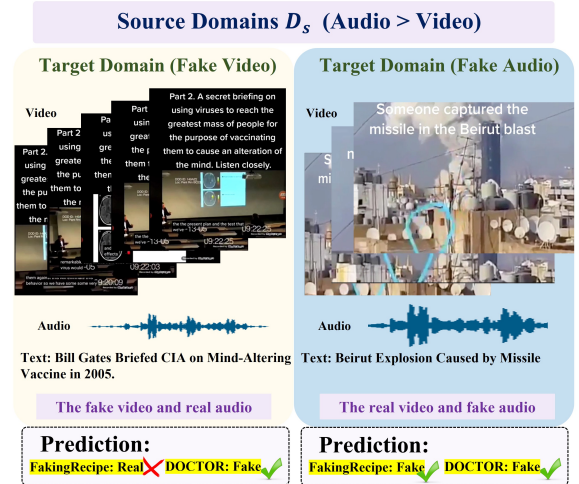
Source Domains $D_s$ (Audio > Video)

Target Domain (Fake Video)

Video

Part 2. A secret briefing on using viruses to reach the greatest mass of people for the purpose of vaccinating them to cause an alteration of the mind. Listen closely.

Part 2 using greate the pu them to the r

09:22:25

09:22:03

09:20:09

Audio

Text: Bill Gates Briefed CIA on Mind-Altering Vaccine in 2005.

The fake video and real audio

Prediction:

FakingRecipe: Real DOCTOR: Fake

Target Domain (Fake Audio)

Video

Someone captured the missile in the Beirut blast

Audio

Text: Beirut Explosion Caused by Missile

The real video and fake audio

Prediction:

FakingRecipe: Fake DOCTOR: Fake